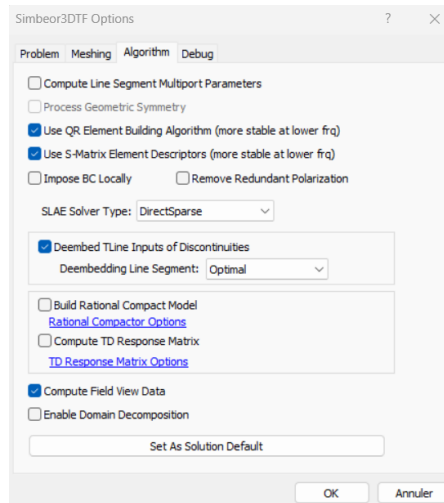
Simbeor3DTF Options ? ×

Problem Meshing Algorithm Debug

Compute Line Segment Multiport Parameters

Process Geometric Symmetry

Use QR Element Building Algorithm (more stable at lower frq)

Use S-Matrix Element Descriptors (more stable at lower frq)

Impose BC Locally Remove Redundant Polarization

SLAE Solver Type: DirectSparse

Deembed TLine Inputs of Discontinuities

Deembedding Line Segment: Optimal

Build Rational Compact Model

Rational Compactor Options

Compute TD Response Matrix

TD Response Matrix Options

Compute Field View Data

Enable Domain Decomposition

Set As Solution Default

OK Annuler